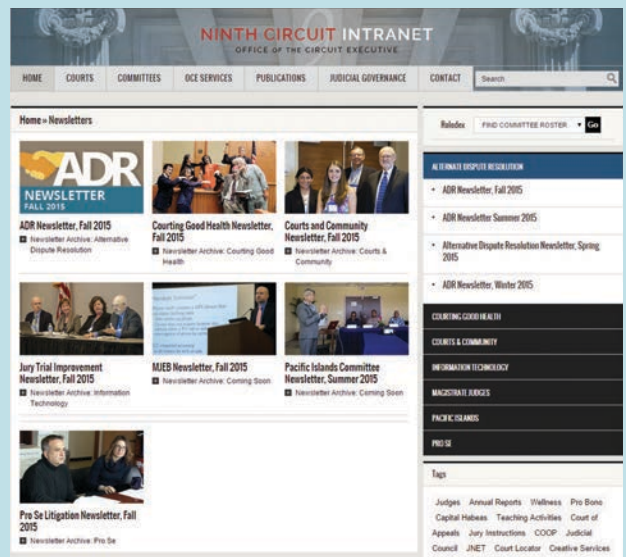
NINTH CIRCUIT INTRANET
OFFICE OF THE CIRCUIT EXECUTIVE

HOME COURTS COMMITTEES OCE SERVICES PUBLICATIONS JUDICIAL GOVERNANCE CONTACT Search

Home » Newsletters

ADR NEWSLETTER FALL 2015

ADR Newsletter, Fall 2015
Newsletter Archive: Alternative Dispute Resolution

Courting Good Health Newsletter, Fall 2015
Newsletter Archive: Courting Good Health

Courts and Community Newsletter, Fall 2015
Newsletter Archive: Courts & Community

Jury Trial Improvement Newsletter, Fall 2015
Newsletter Archive: Information Technology

MJEB Newsletter, Fall 2015
Newsletter Archive: Coming Soon

Pacific Islands Committee Newsletter, Summer 2015
Newsletter Archive: Coming Soon

Pro Se Litigation Newsletter, Fall 2015
Newsletter Archive: Pro Se

Rolodex FIND COMMITTEE ROSTER Go

ALTERNATE DISPUTE RESOLUTION
• ADR Newsletter, Fall 2015
• ADR Newsletter Summer 2015
• Alternative Dispute Resolution Newsletter, Spring 2015
• ADR Newsletter, Winter 2015

COURTING GOOD HEALTH
COURTS & COMMUNITY
INFORMATION TECHNOLOGY
MAGISTRATE JUDGES
PACIFIC ISLANDS
PRO SE

Tags
Judges Annual Reports Wellness Pro Bono Capital Habeas Teaching Activities Court of Appeals Jury Instructions COOP Judicial Council JNET Court Locator Creative Services